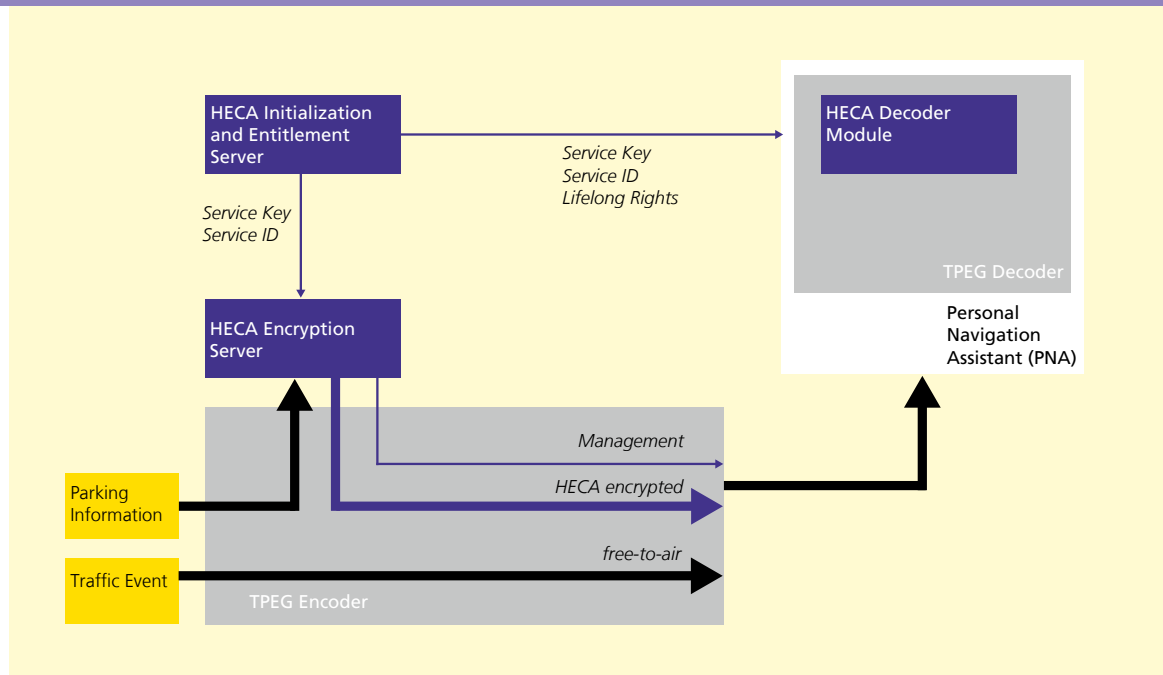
HECA Initialization and Entitlement Server

Service Key
Service ID
Lifelong Rights

HECA Decoder Module

TPEG Decoder

Personal Navigation Assistant (PNA)

Service Key
Service ID

HECA Encryption Server

Management

HECA encrypted

Parking Information

free-to-air

Traffic Event

TPEG Encoder